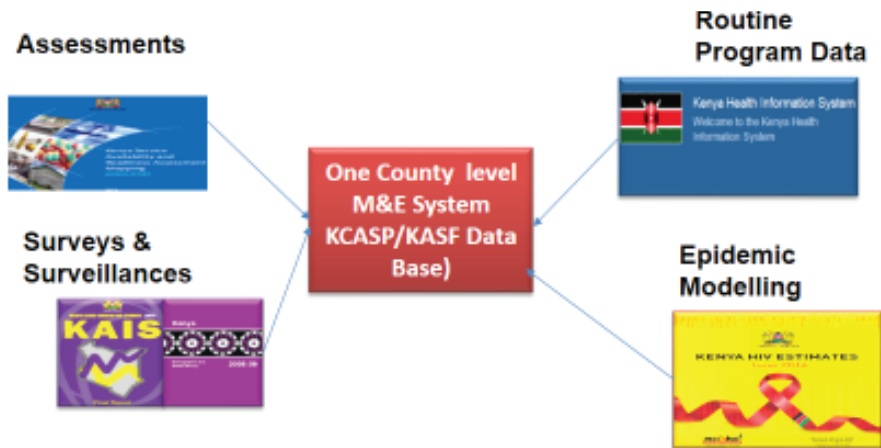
Assessments

Routine Program Data

Kenya Health Information System
Welcome to the Kenya Health Information System

One County level M&E System KCASP/KASF Data Base)

Surveys & Surveillances

KAIS

Kenya

2008-09

Epidemic Modelling

KENYA HIV ESTIMATES